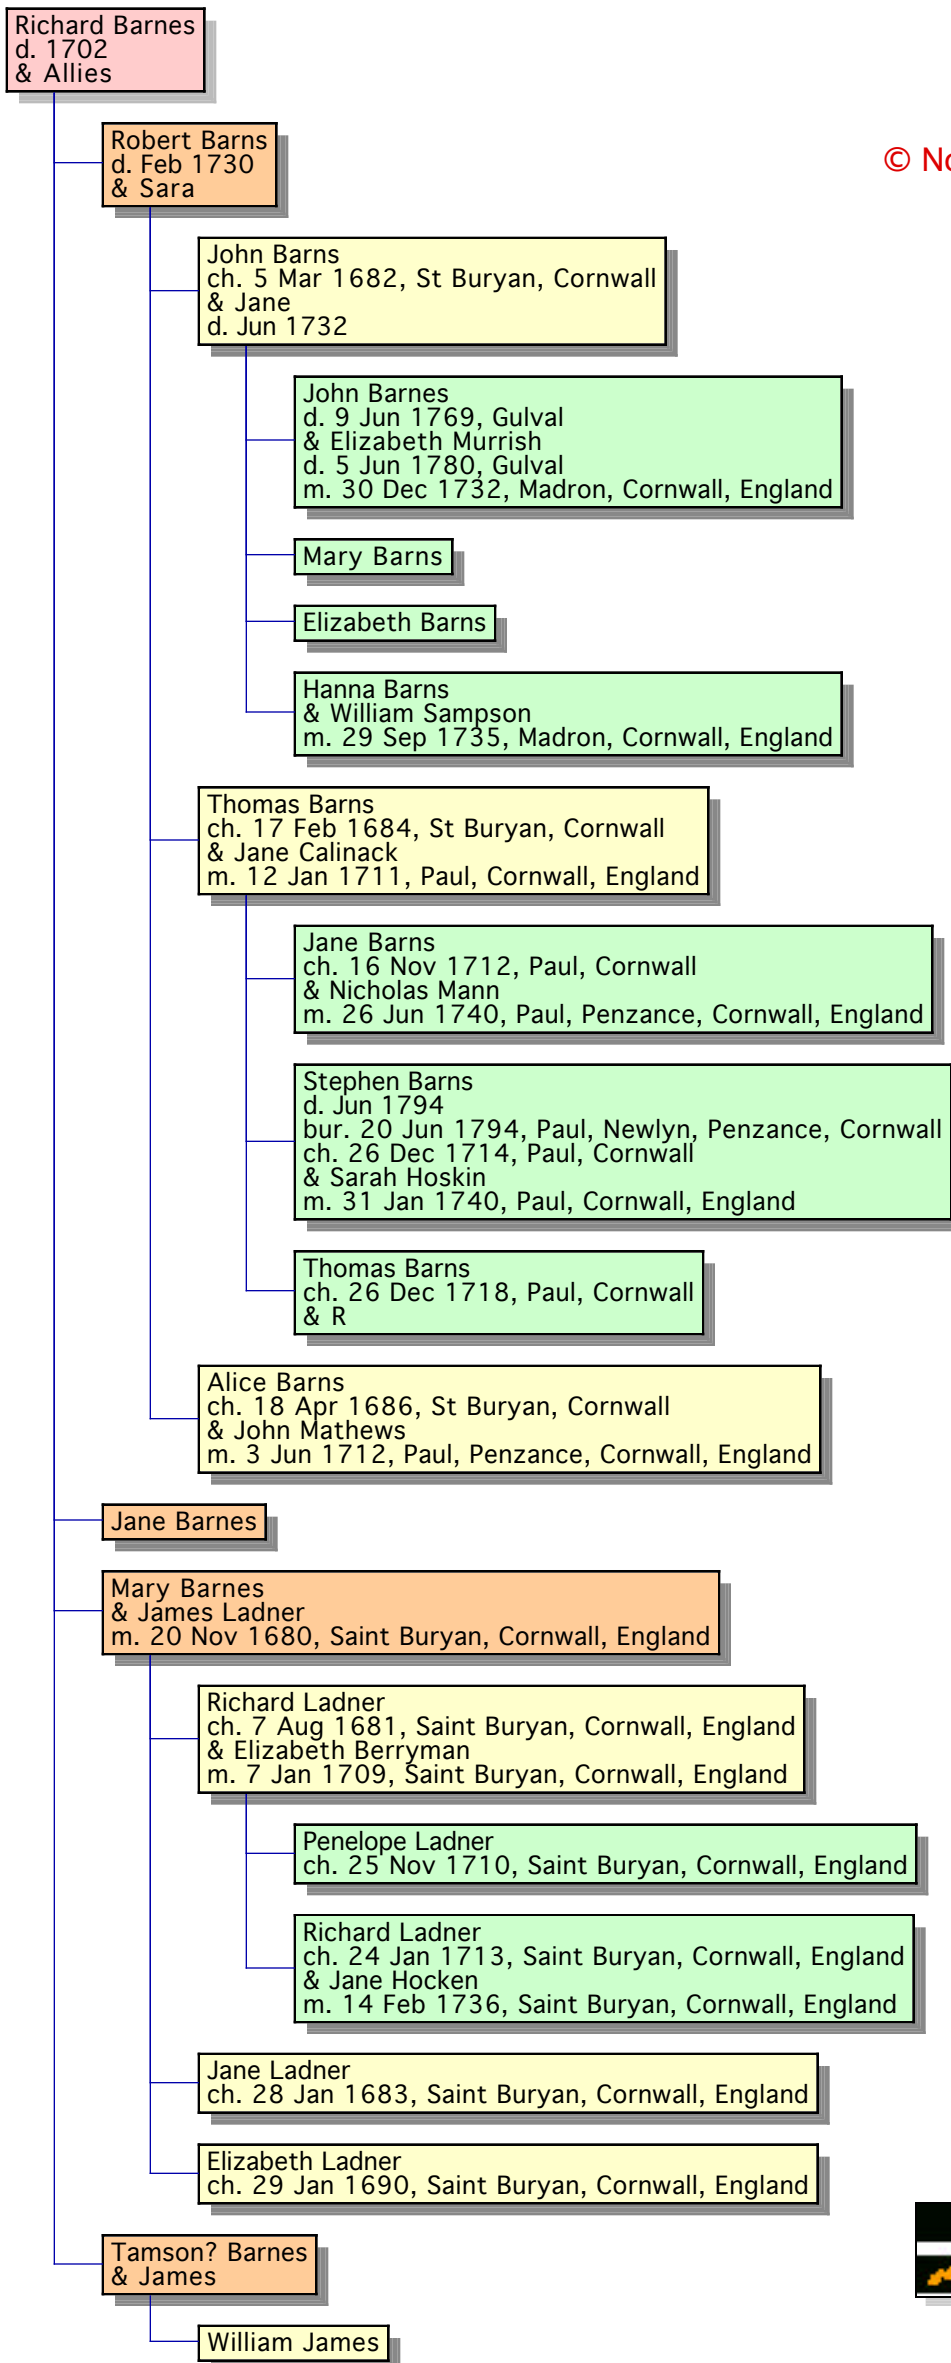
Richard Barnes
d. 1702
& Allies

Robert Barns
d. Feb 1730
& Sara

© No

John Barns
ch. 5 Mar 1682, St Buryan, Cornwall
& Jane
d. Jun 1732

John Barnes
d. 9 Jun 1769, Gulval
& Elizabeth Murrish
d. 5 Jun 1780, Gulval
m. 30 Dec 1732, Madron, Cornwall, England

Mary Barns

Elizabeth Barns

Hanna Barns
& William Sampson
m. 29 Sep 1735, Madron, Cornwall, England

Thomas Barns
ch. 17 Feb 1684, St Buryan, Cornwall
& Jane Calinack
m. 12 Jan 1711, Paul, Cornwall, England

Jane Barns
ch. 16 Nov 1712, Paul, Cornwall
& Nicholas Mann
m. 26 Jun 1740, Paul, Penzance, Cornwall, England

Stephen Barns
d. Jun 1794
bur. 20 Jun 1794, Paul, Newlyn, Penzance, Cornwall
ch. 26 Dec 1714, Paul, Cornwall
& Sarah Hoskin
m. 31 Jan 1740, Paul, Cornwall, England

Thomas Barns
ch. 26 Dec 1718, Paul, Cornwall
& R

Alice Barns
ch. 18 Apr 1686, St Buryan, Cornwall
& John Mathews
m. 3 Jun 1712, Paul, Penzance, Cornwall, England

Jane Barnes

Mary Barnes
& James Ladner
m. 20 Nov 1680, Saint Buryan, Cornwall, England

Richard Ladner
ch. 7 Aug 1681, Saint Buryan, Cornwall, England
& Elizabeth Berryman
m. 7 Jan 1709, Saint Buryan, Cornwall, England

Penelope Ladner
ch. 25 Nov 1710, Saint Buryan, Cornwall, England

Richard Ladner
ch. 24 Jan 1713, Saint Buryan, Cornwall, England
& Jane Hocken
m. 14 Feb 1736, Saint Buryan, Cornwall, England

Jane Ladner
ch. 28 Jan 1683, Saint Buryan, Cornwall, England

Elizabeth Ladner
ch. 29 Jan 1690, Saint Buryan, Cornwall, England

Tamson? Barnes
& James

William James